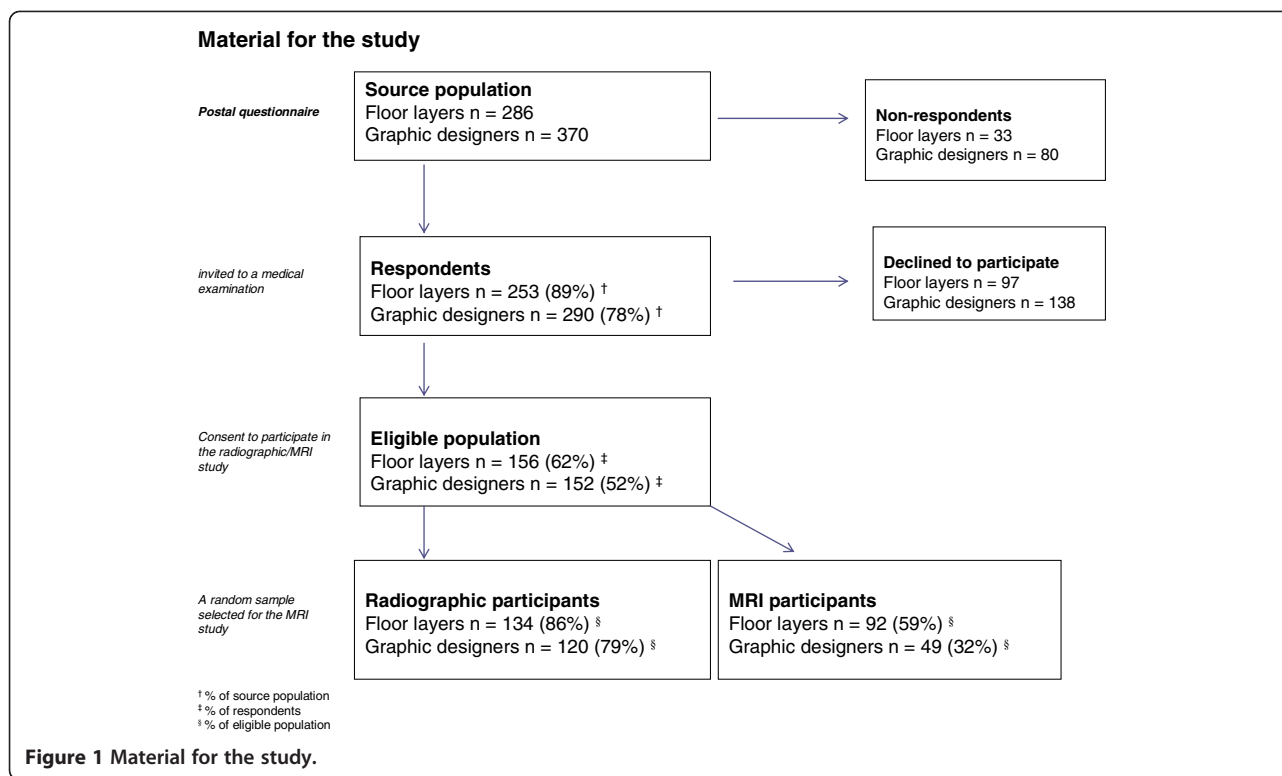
Material for the study

Postal questionnaire

Source population
Floor layers n = 286
Graphic designers n = 370

Non-respondents
Floor layers n = 33
Graphic designers n = 80

invited to a medical examination

Respondents
Floor layers n = 253 (89%) †
Graphic designers n = 290 (78%) †

Declined to participate
Floor layers n = 97
Graphic designers n = 138

Consent to participate in the radiographic/MRI study

Eligible population
Floor layers n = 156 (62%) ‡
Graphic designers n = 152 (52%) ‡

A random sample selected for the MRI study

Radiographic participants
Floor layers n = 134 (86%) §
Graphic designers n = 120 (79%) §

MRI participants
Floor layers n = 92 (59%) §
Graphic designers n = 49 (32%) §

† % of source population
‡ % of respondents
§ % of eligible population

Figure 1 Material for the study.